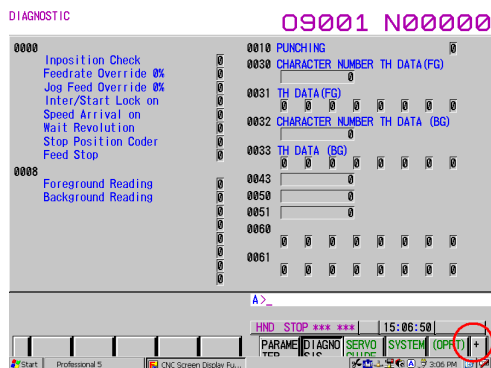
DIAGNOSTIC

O9001 N00000

0000
Inposition Check 0
Feedrate Override 0% 0
Jog Feed Override 0% 0
Inter/Start Lock on 0
Speed Arrival on 0
Wait Revolution 0
Stop Position Coder 0
Feed Stop 0
0008
Foreground Reading 0
Background Reading 0
0
0
0
0
0
0
0

0010 PUNCHING 0
0030 CHARACTER NUMBER TH DATA(FG)
0
0031 TH DATA(FG)
0 0 0 0 0 0 0 0
0032 CHARACTER NUMBER TH DATA (BG)
0
0033 TH DATA (BG)
0 0 0 0 0 0 0 0
0043 0
0050 0
0051 0
0060
0 0 0 0 0 0 0 0
0061
0 0 0 0 0 0 0 0

A>_

HND STOP *** *** 15:06:50

PARAMETER DIAGNOSIS SERVO GUIDE SYSTEM (OPRT) +

Start Professional 5 CNC Screen Display Fu... 3:06 PM